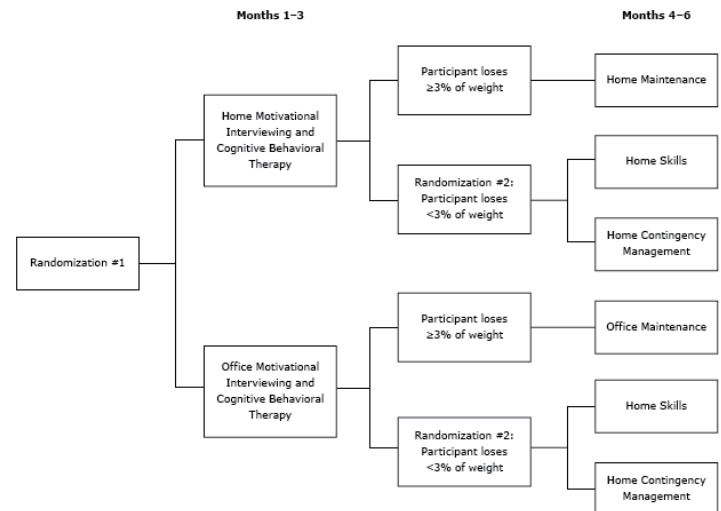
Months 1–3

Months 4–6

Randomization #1

Home Motivational Interviewing and Cognitive Behavioral Therapy

Participant loses ≥3% of weight

Home Maintenance

Randomization #2: Participant loses <3% of weight

Home Skills

Home Contingency Management

Office Motivational Interviewing and Cognitive Behavioral Therapy

Participant loses ≥3% of weight

Office Maintenance

Randomization #2: Participant loses <3% of weight

Home Skills

Home Contingency Management